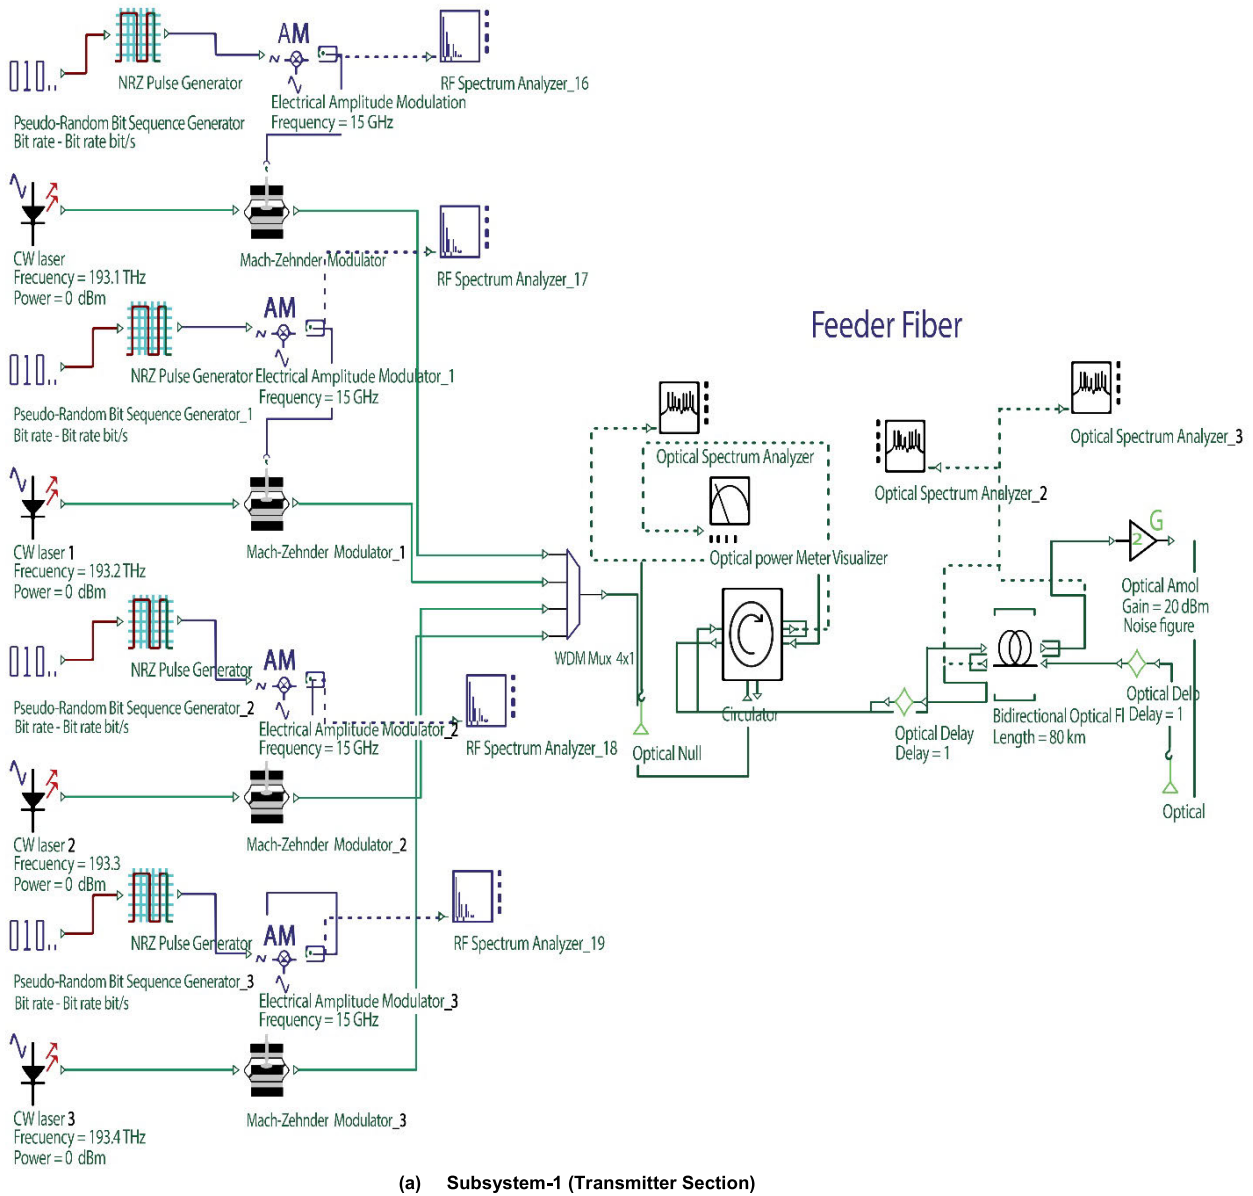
010..
NRZ Pulse Generator
AM
Electrical Amplitude Modulation
Frequency = 15 GHz
RF Spectrum Analyzer_16
Pseudo-Random Bit Sequence Generator
Bit rate - Bit rate bit/s

CW laser
Frecuency = 193.1 THz
Power = 0 dBm
Mach-Zehnder Modulator
RF Spectrum Analyzer_17

Feeder Fiber

010..
AM
NRZ Pulse Generator Electrical Amplitude Modulator_1
Frequency = 15 GHz
Pseudo-Random Bit Sequence Generator_1
Bit rate - Bit rate bit/s

Optical Spectrum Analyzer_3
Optical Spectrum Analyzer
Optical Spectrum Analyzer_2

CW laser 1
Frecuency = 193.2 THz
Power = 0 dBm
Mach-Zehnder Modulator_1
Optical power Meter Visualizer
G
Optical Amol
Gain = 20 dBm
Noise figure

010..
NRZ Pulse Generator
AM
WDM Mux 4x1
Pseudo-Random Bit Sequence Generator_2
Bit rate - Bit rate bit/s
Electrical Amplitude Modulator_2
Frequency = 15 GHz
RF Spectrum Analyzer_18
Circulator
Optical Null
Optical Delay
Delay = 1
Bidirectional Optical Fi
Length = 80 km
Optical Del
Delay = 1
Optical

CW laser 2
Frecuency = 193.3
Power = 0 dBm
Mach-Zehnder Modulator_2

010..
NRZ Pulse Generator
AM
RF Spectrum Analyzer_19
Pseudo-Random Bit Sequence Generator_3
Bit rate - Bit rate bit/s
Electrical Amplitude Modulator_3
Frequency = 15 GHz

CW laser 3
Frecuency = 193.4 THz
Power = 0 dBm
Mach-Zehnder Modulator_3

(a) Subsystem-1 (Transmitter Section)